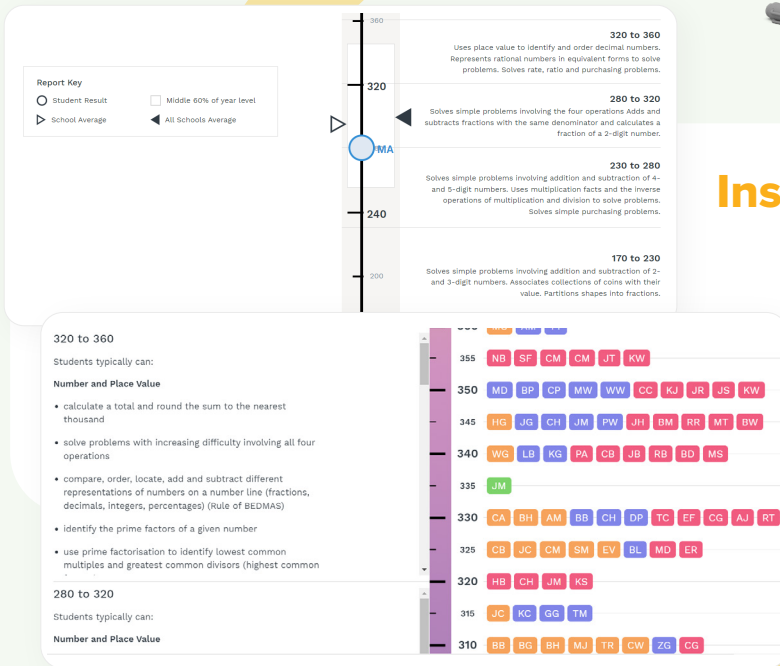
Report Key
Student Result
Middle 60% of year level
School Average
All Schools Average

360
320
MA
240
200

320 to 360
Uses place value to identify and order decimal numbers. Represents rational numbers in equivalent forms to solve problems. Solves rate, ratio and purchasing problems.

280 to 320
Solves simple problems involving the four operations Adds and subtracts fractions with the same denominator and calculates a fraction of a 2-digit number.

230 to 280
Solves simple problems involving addition and subtraction of 4- and 5-digit numbers. Uses multiplication facts and the inverse operations of multiplication and division to solve problems. Solves simple purchasing problems.

170 to 230
Solves simple problems involving addition and subtraction of 2- and 3-digit numbers. Associates collections of coins with their value. Partitions shapes into fractions.

Ins

320 to 360
Students typically can:
Number and Place Value
• calculate a total and round the sum to the nearest thousand
• solve problems with increasing difficulty involving all four operations
• compare, order, locate, add and subtract different representations of numbers on a number line (fractions, decimals, integers, percentages) (Rule of BEDMAS)
• identify the prime factors of a given number
• use prime factorisation to identify lowest common multiples and greatest common divisors (highest common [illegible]

280 to 320
Students typically can:
Number and Place Value

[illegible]
355 NB SF CM CM JT KW
350 MD BP CP MW WW CC KJ JR JS KW
345 HG JG CH JM PW JH BM RR MT BW
340 WG LB KG PA CB JB RB BD MS
335 JM
330 CA BH AM BB CH DP TC EF CG AJ RT
325 CB JC CM SM EV BL MD ER
320 HB CH JM KS
315 JC KC GG TM
310 BB BG BH MJ TR CW ZG CG